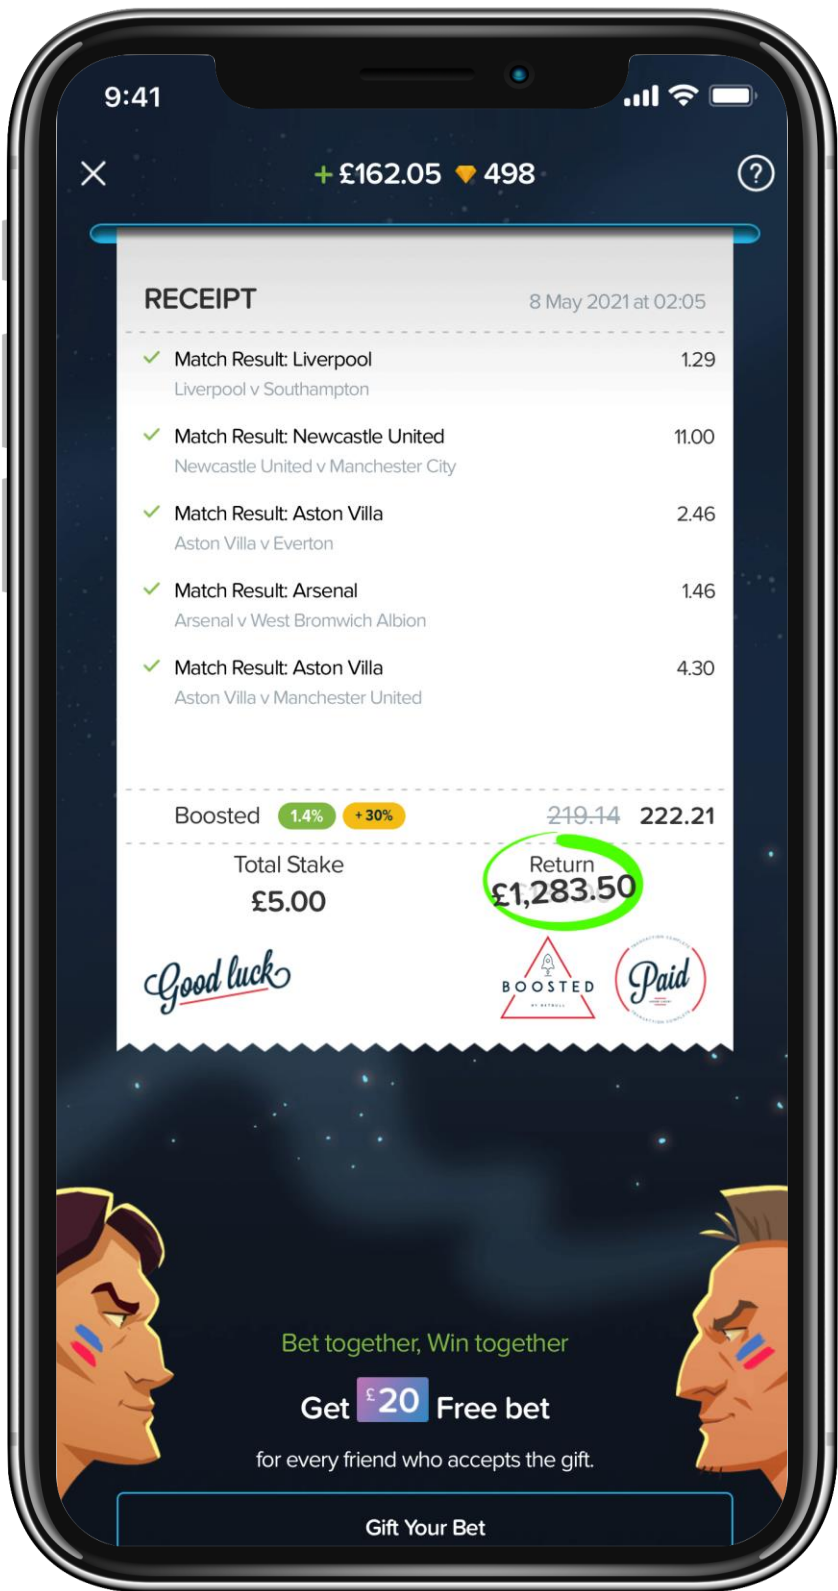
9:41

+£162.05 498

RECEIPT 8 May 2021 at 02:05

Match Result: Liverpool 1.29
Liverpool v Southampton

Match Result: Newcastle United 11.00
Newcastle United v Manchester City

Match Result: Aston Villa 2.46
Aston Villa v Everton

Match Result: Arsenal 1.46
Arsenal v West Bromwich Albion

Match Result: Aston Villa 4.30
Aston Villa v Manchester United

Boosted 1.4% +30% ~~219.14~~ 222.21

Total Stake
£5.00

Return
£1,283.50

Good luck

BOOSTED

Paid

Bet together, Win together

Get £20 Free bet

for every friend who accepts the gift.

Gift Your Bet